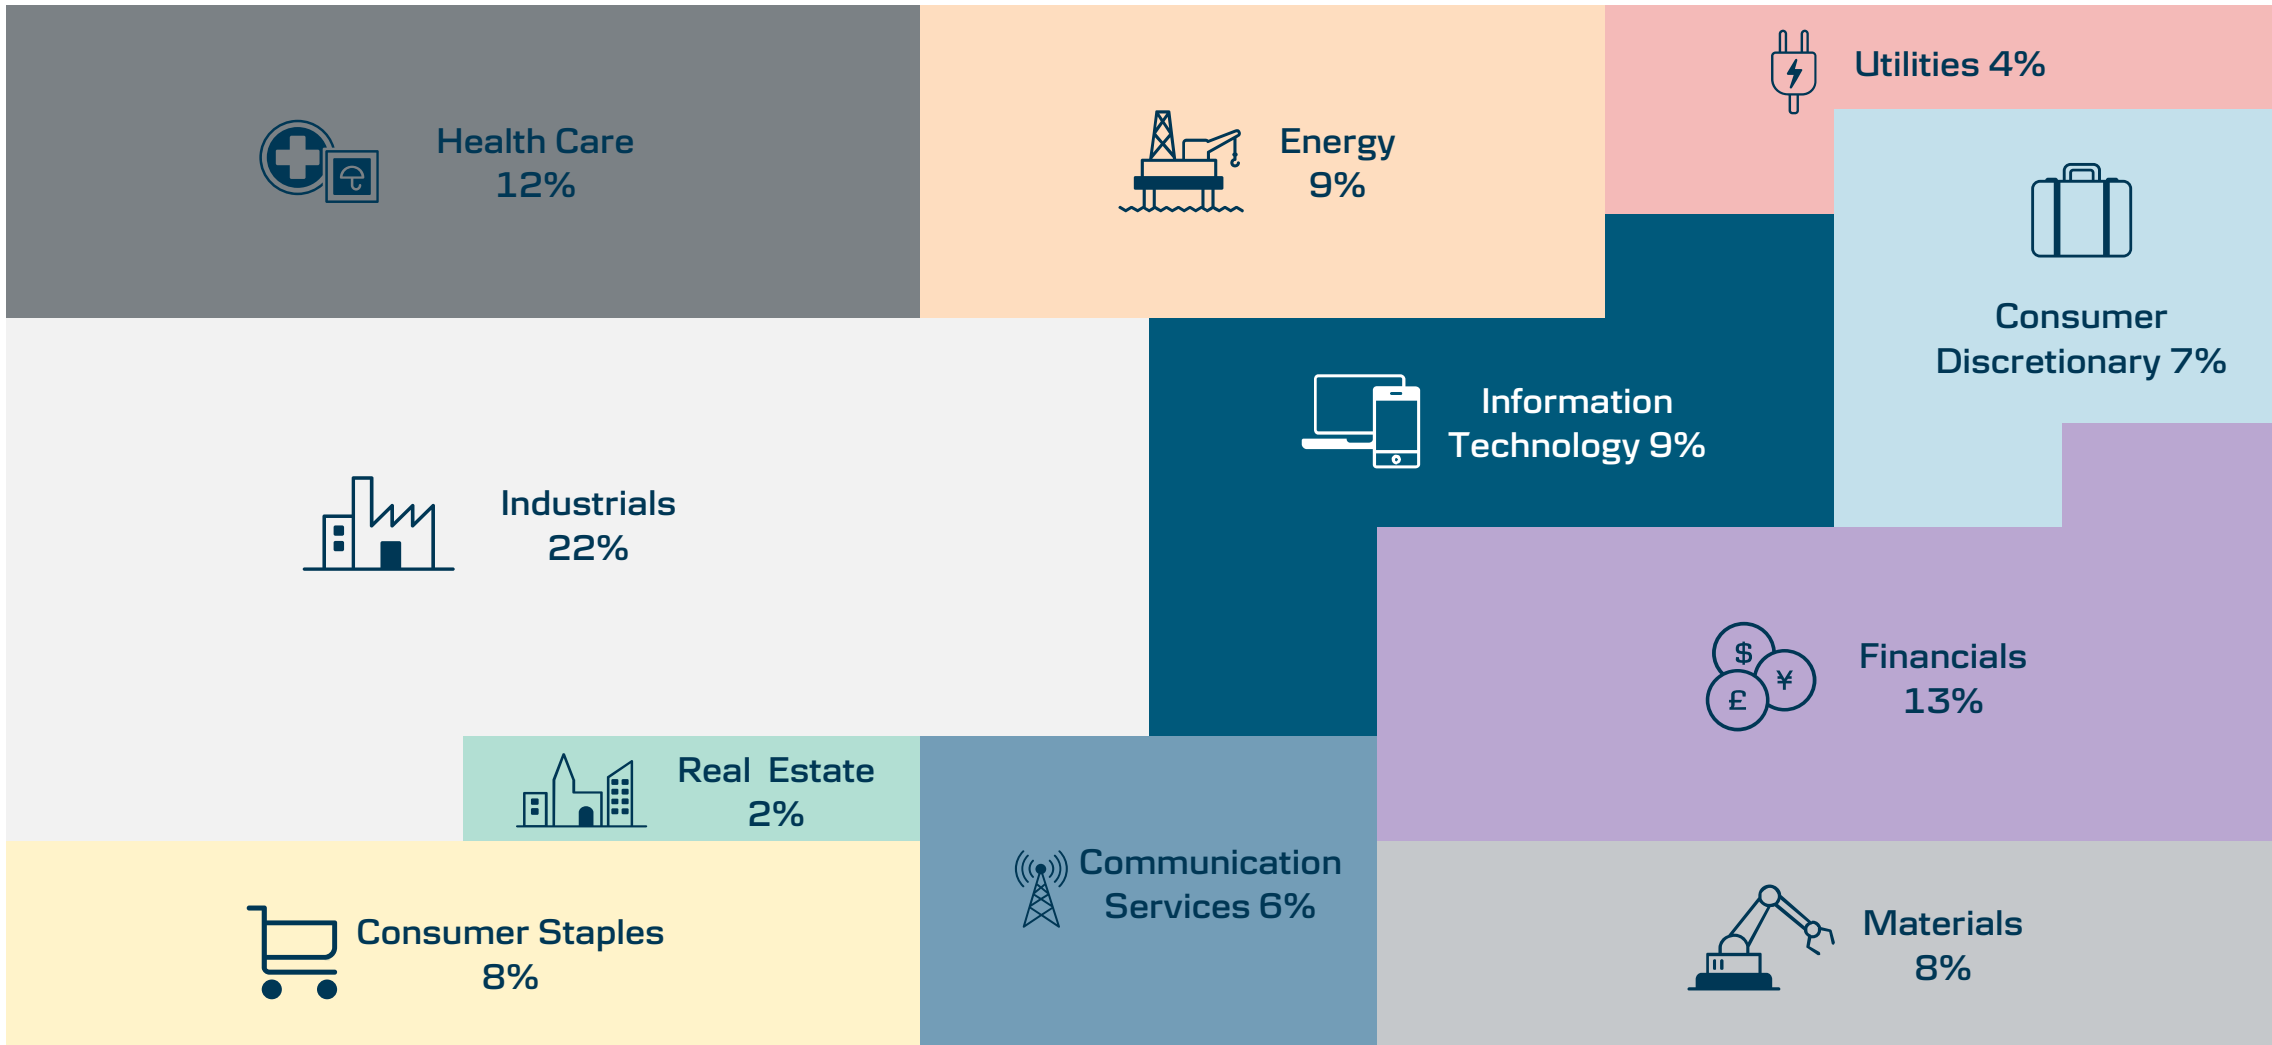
Health Care 12%

Energy 9%

Utilities 4%

Consumer Discretionary 7%

Information Technology 9%

Industrials 22%

Financials 13%

Real Estate 2%

Communication Services 6%

Consumer Staples 8%

Materials 8%